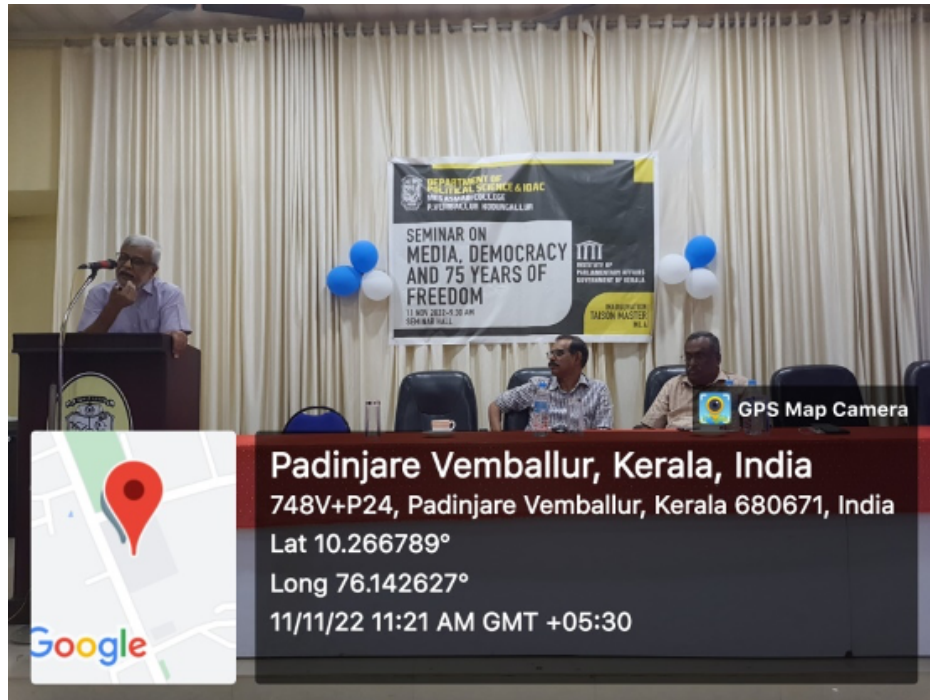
DEPARTMENT OF POLITICAL SCIENCE & IQAC
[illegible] COLLEGE
P. VEMBALLUR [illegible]

SEMINAR ON
MEDIA, DEMOCRACY AND 75 YEARS OF FREEDOM

11 NOV 2022 • 9.30 AM
SEMINAR HALL

INSTITUTE OF PARLIAMENTARY AFFAIRS
GOVERNMENT OF KERALA

INAUGURATION
TAISON MASTER
M.L.A

GPS Map Camera

Padinjare Vemballur, Kerala, India
748V+P24, Padinjare Vemballur, Kerala 680671, India
Lat 10.266789°
Long 76.142627°
11/11/22 11:21 AM GMT +05:30

Google